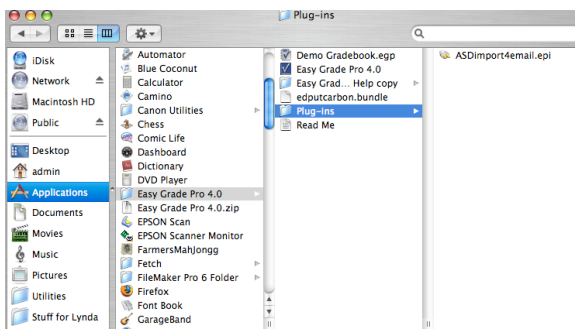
Plug-ins

iDisk
Network
Macintosh HD
Public
Desktop
admin
Applications
Documents
Movies
Music
Pictures
Utilities
Stuff for Lynda

Automator
Blue Coconut
Calculator
Camino
Canon Utilities
Chess
Comic Life
Dashboard
Dictionary
DVD Player
Easy Grade Pro 4.0
Easy Grade Pro 4.0.zip
EPSON Scan
EPSON Scanner Monitor
FarmersMahJongg
Fetch
FileMaker Pro 6 Folder
Firefox
Font Book
GarageBand

Demo Gradebook.egp
Easy Grade Pro 4.0
Easy Grad... Help copy
edputcarbon.bundle
Plug-ins
Read Me

ASDimport4email.epi